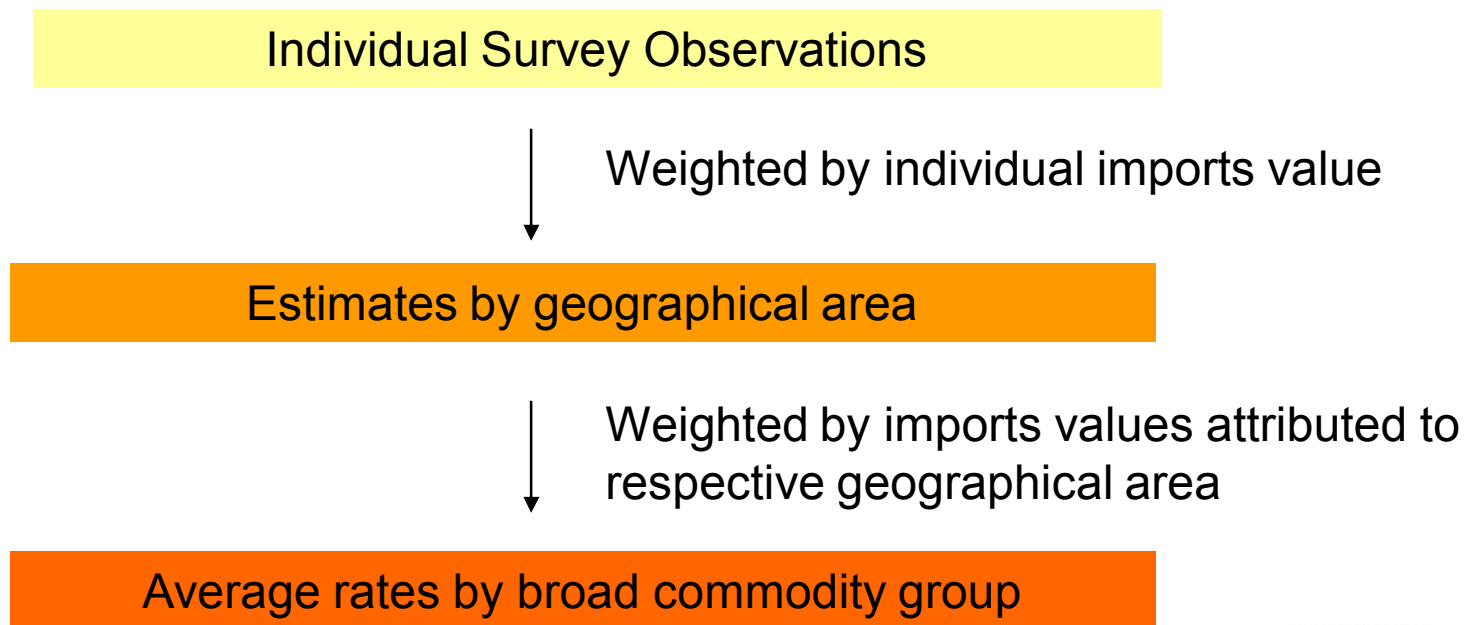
Individual Survey Observations

Weighted by individual imports value

Estimates by geographical area

Weighted by imports values attributed to respective geographical area

Average rates by broad commodity group